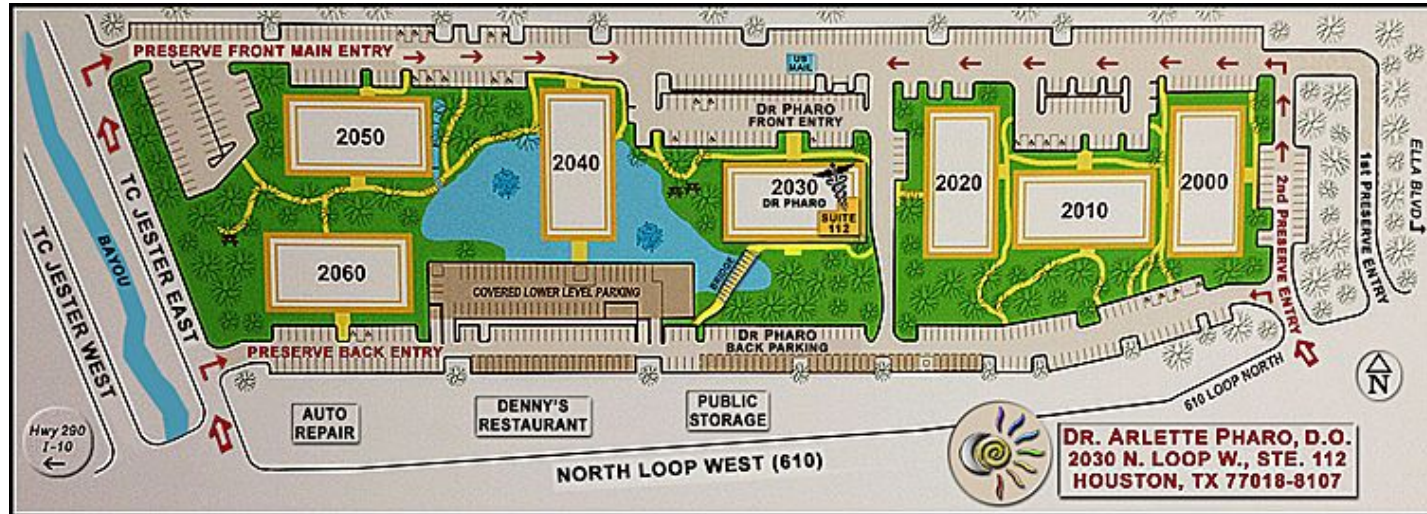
PRESERVE FRONT MAIN ENTRY

US MAIL

DR PHARO FRONT ENTRY

2050

2040

2030 DR PHARO

SUITE 112

2020

2010

2000

ELLA BLVD

1st PRESERVE ENTRY

2nd PRESERVE ENTRY

TC JESTER EAST

TC JESTER WEST

BAYOU

2060

COVERED LOWER LEVEL PARKING

BRIDGE

DR PHARO BACK PARKING

PRESERVE BACK ENTRY

610 LOOP NORTH

N

Hwy 290 I-10

AUTO REPAIR

DENNY'S RESTAURANT

PUBLIC STORAGE

NORTH LOOP WEST (610)

DR. ARLETTE PHARO, D.O.
2030 N. LOOP W., STE. 112
HOUSTON, TX 77018-8107